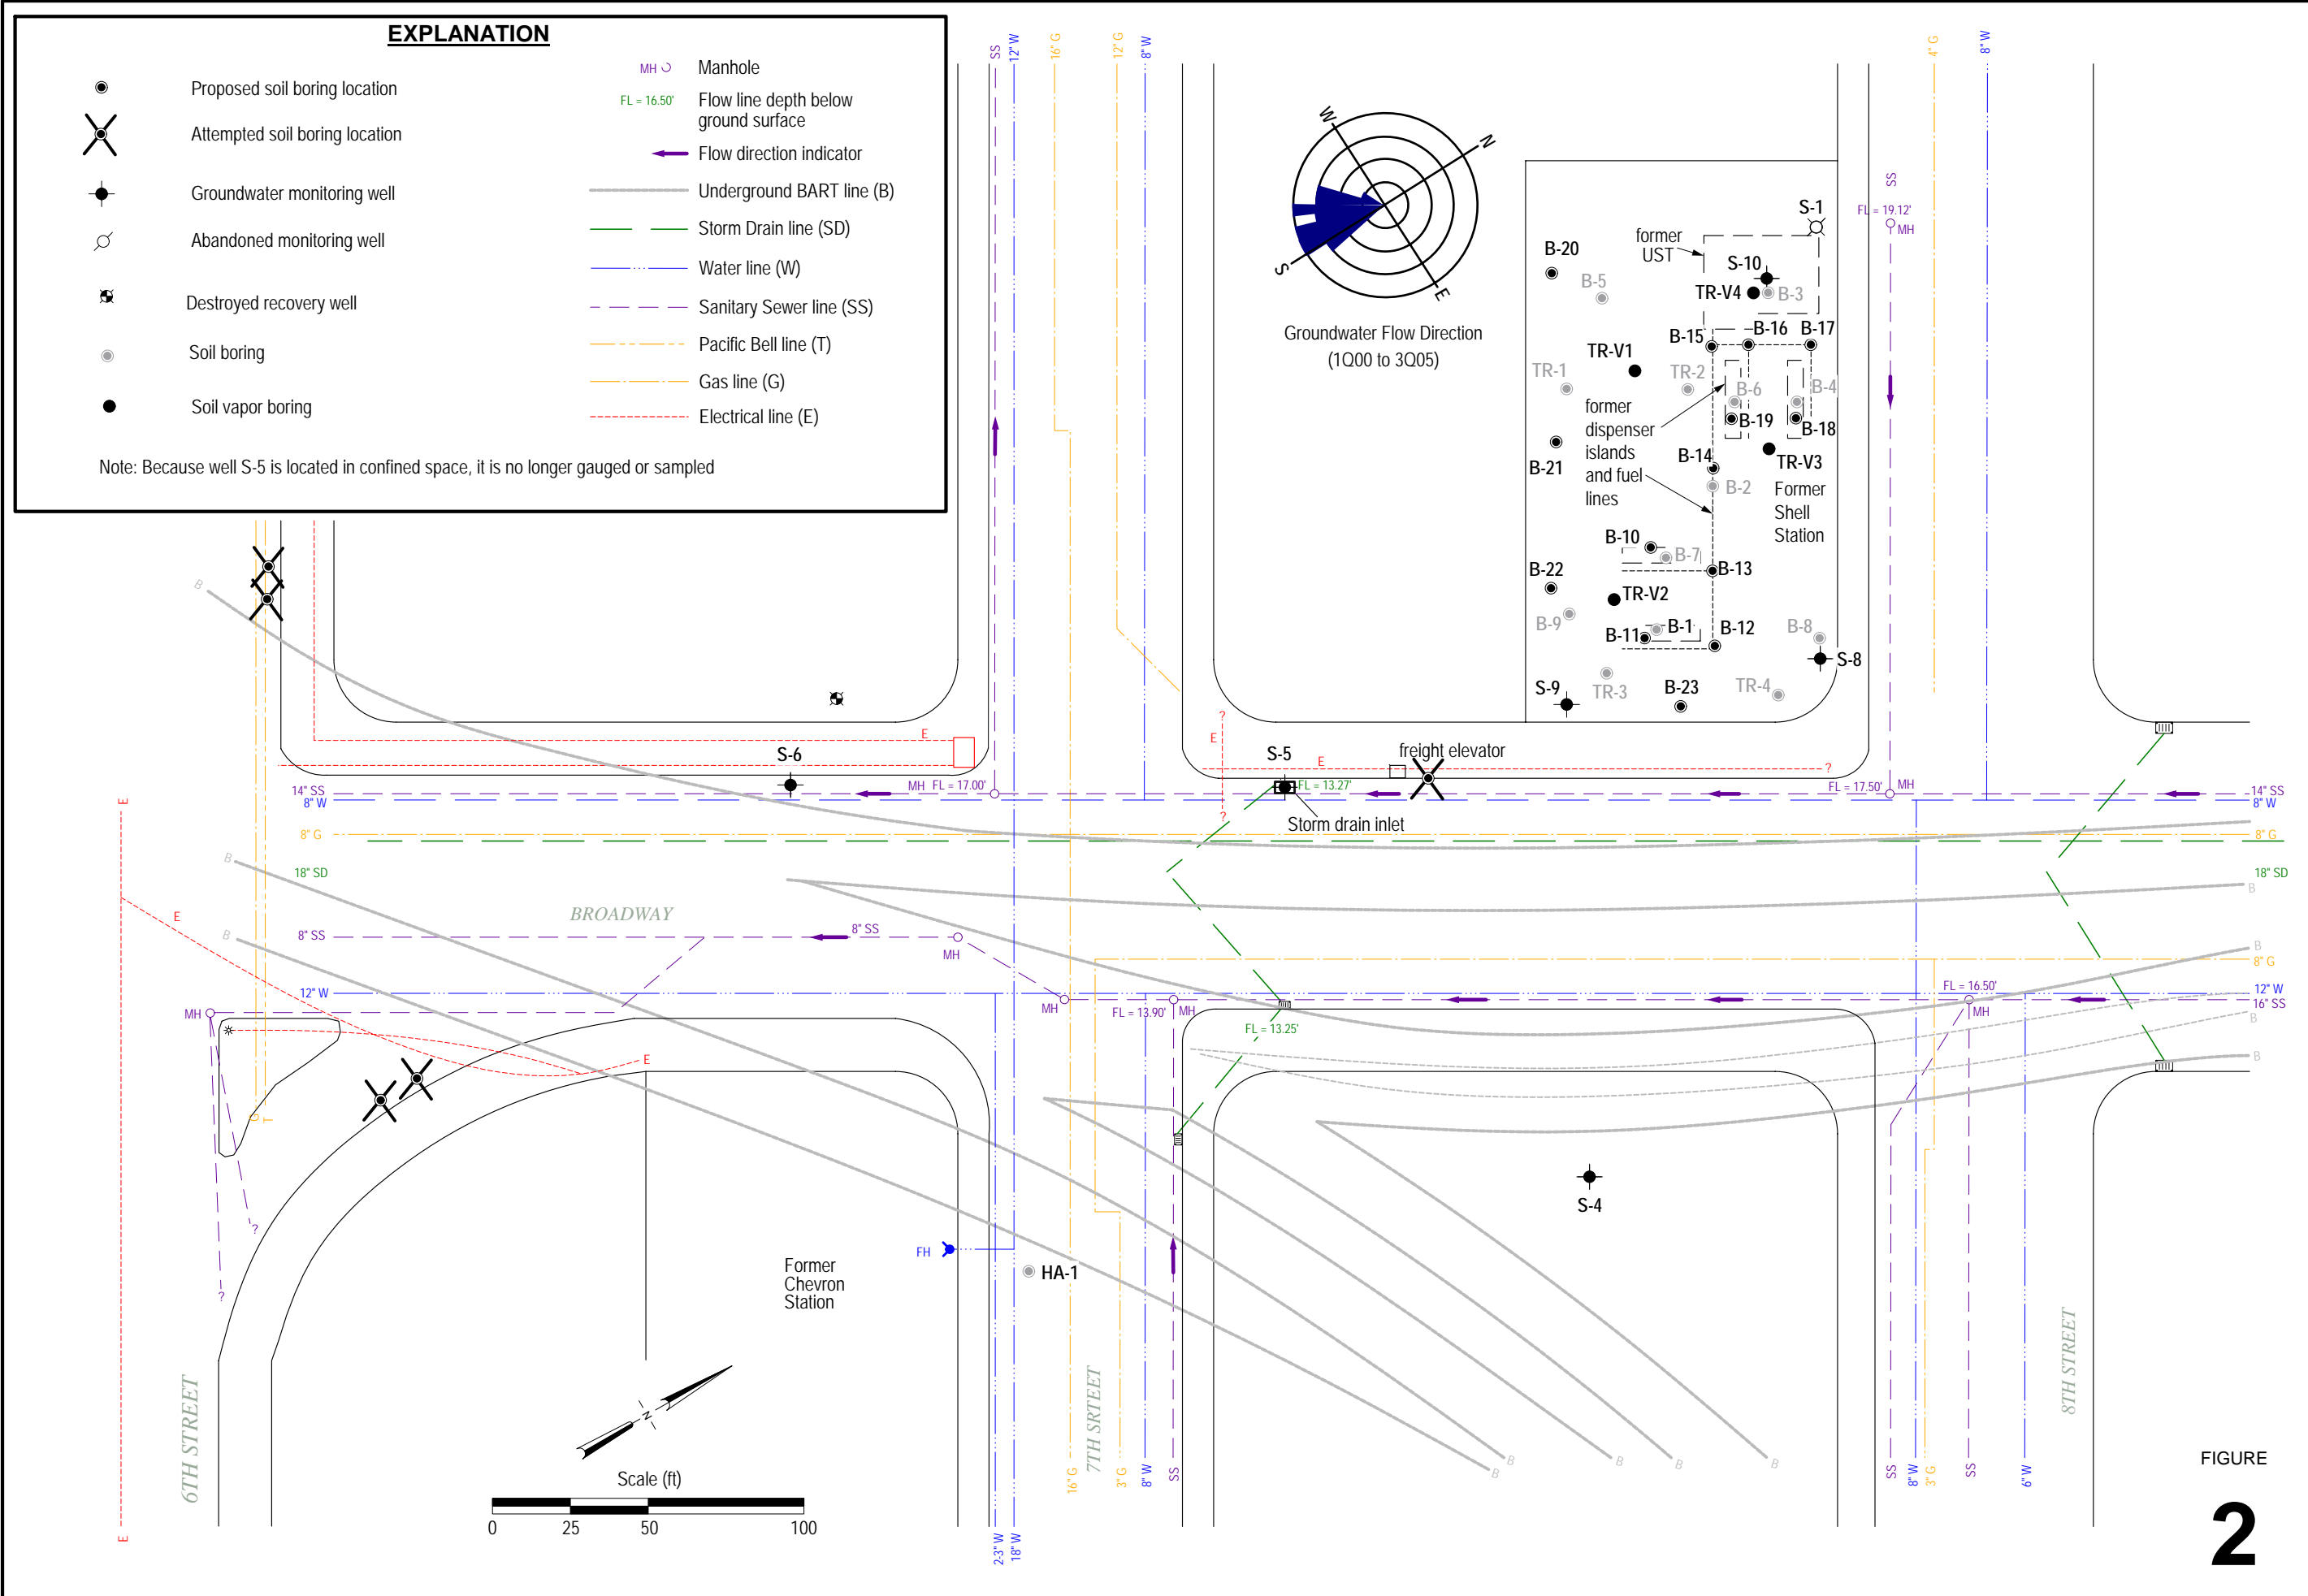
EXPLANATION

Proposed soil boring location
Attempted soil boring location
Groundwater monitoring well
Abandoned monitoring well
Destroyed recovery well
Soil boring
Soil vapor boring

MH Manhole
FL = 16.50' Flow line depth below ground surface
Flow direction indicator
Underground BART line (B)
Storm Drain line (SD)
Water line (W)
Sanitary Sewer line (SS)
Pacific Bell line (T)
Gas line (G)
Electrical line (E)

Note: Because well S-5 is located in confined space, it is no longer gauged or sampled

W N S E

Groundwater Flow Direction
(1Q00 to 3Q05)

SS 12" W 16" G 12" G 8" W 4" G 8" W

S-1
FL = 19.12'
MH
SS
former UST
B-20
B-5
S-10
TR-V4
B-3
B-15
B-16
B-17
TR-V1
TR-1
TR-2
B-6
B-4
former dispenser islands and fuel lines
B-19
B-18
B-21
B-14
TR-V3
B-2
Former Shell Station
B-10
B-7
B-13
B-22
TR-V2
B-9
B-11
B-1
B-12
B-8
S-8
S-9
TR-3
B-23
TR-4

S-6
S-5
freight elevator
Storm drain inlet
E
?
MH FL = 17.00'
FL = 13.27'
FL = 17.50' MH
14" SS
8" W
8" G
18" SD
14" SS
8" W
8" G
18" SD
BROADWAY
8" SS
8" SS
MH
12" W
MH
MH
FL = 13.90' MH
FL = 13.25'
FL = 16.50'
MH
8" G
12" W
16" SS
B
E

S-4
FH
HA-1
Former Chevron Station
N
Scale (ft)
0 25 50 100

6TH STREET
7TH SRTEET
8TH STREET
16" G 3" G 8" W SS
2-3" W 18" W
SS 8" W 3" G SS 6" W

FIGURE
2